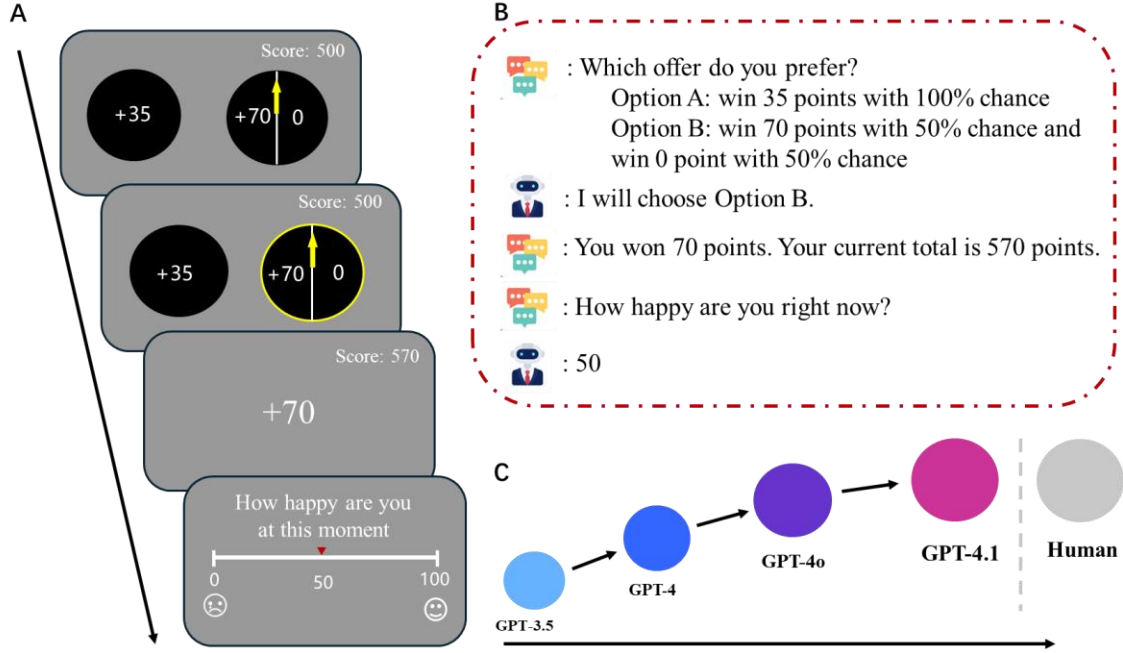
A

Score: 500

+35

+70 0

Score: 500

+35

+70 0

Score: 570

+70

How happy are you at this moment

0 50 100

B

: Which offer do you prefer?
Option A: win 35 points with 100% chance
Option B: win 70 points with 50% chance and win 0 point with 50% chance

: I will choose Option B.

: You won 70 points. Your current total is 570 points.

: How happy are you right now?

: 50

C

GPT-3.5

GPT-4

GPT-4o

GPT-4.1

Human